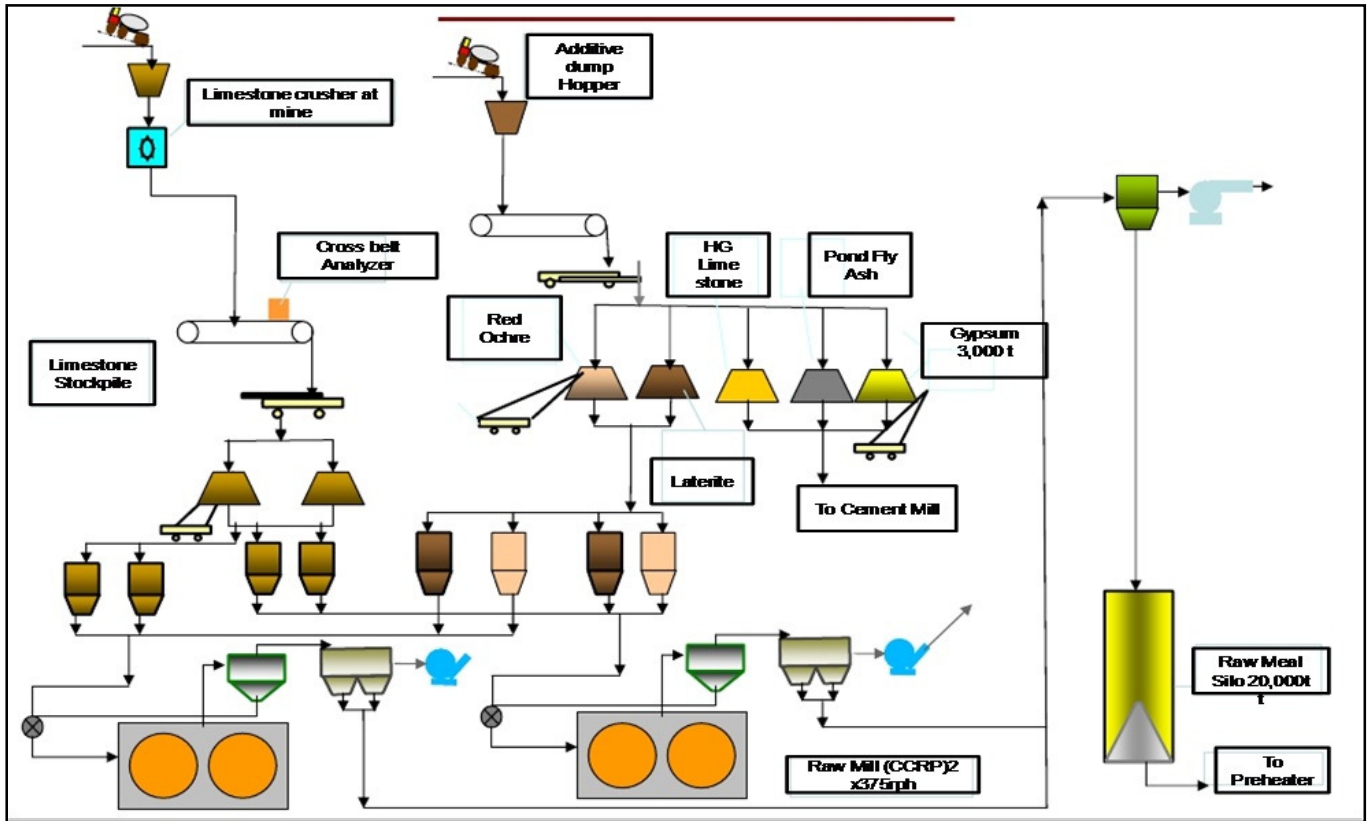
Limestone crusher at mine

Additive dump Hopper

Cross belt Analyzer

HG Lime stone

Pond Fly Ash

Red Ochre

Gypsum 3,000 t

Limestone Stockpile

Laterite

To Cement Mill

Raw Meal Silo 20,000t t

Raw Mill (CCRP)2 x375rph

To Preheater